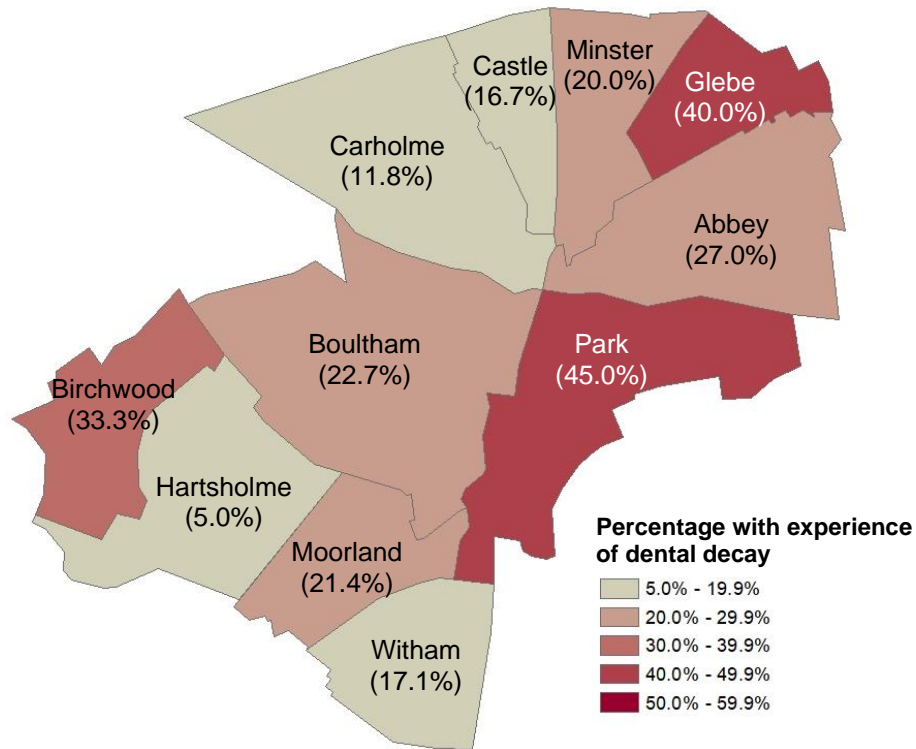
Castle
(16.7%)

Minster
(20.0%)

Glebe
(40.0%)

Carholme
(11.8%)

Abbey
(27.0%)

Boultham
(22.7%)

Park
(45.0%)

Birchwood
(33.3%)

Hartsholme
(5.0%)

Moorland
(21.4%)

Witham
(17.1%)

Percentage with experience of dental decay
5.0% - 19.9%
20.0% - 29.9%
30.0% - 39.9%
40.0% - 49.9%
50.0% - 59.9%